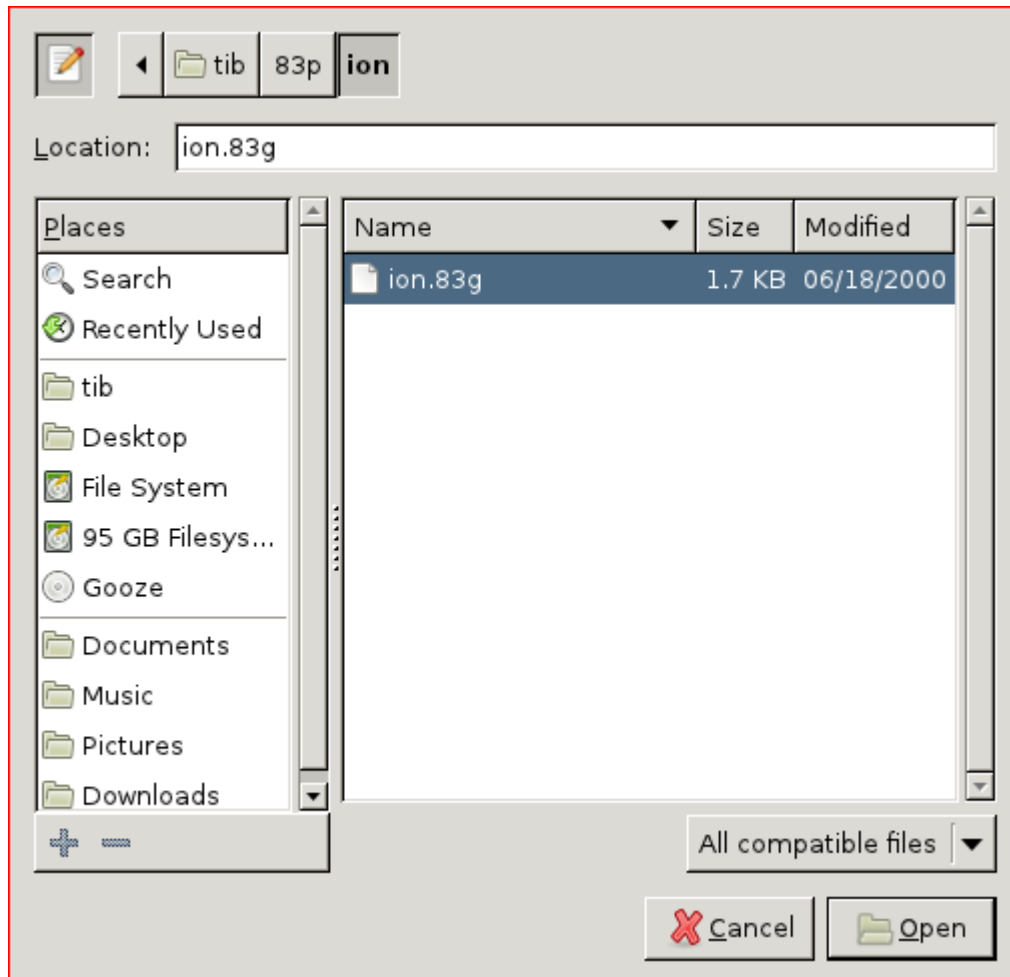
tib 83p ion

Location: ion.83g

Places
Search
Recently Used
tib
Desktop
File System
95 GB Filesys...
Gooze
Documents
Music
Pictures
Downloads

| Name | Size | Modified |
|---|---|---|
| ion.83g | 1.7 KB | 06/18/2000 |

All compatible files

Cancel
Open